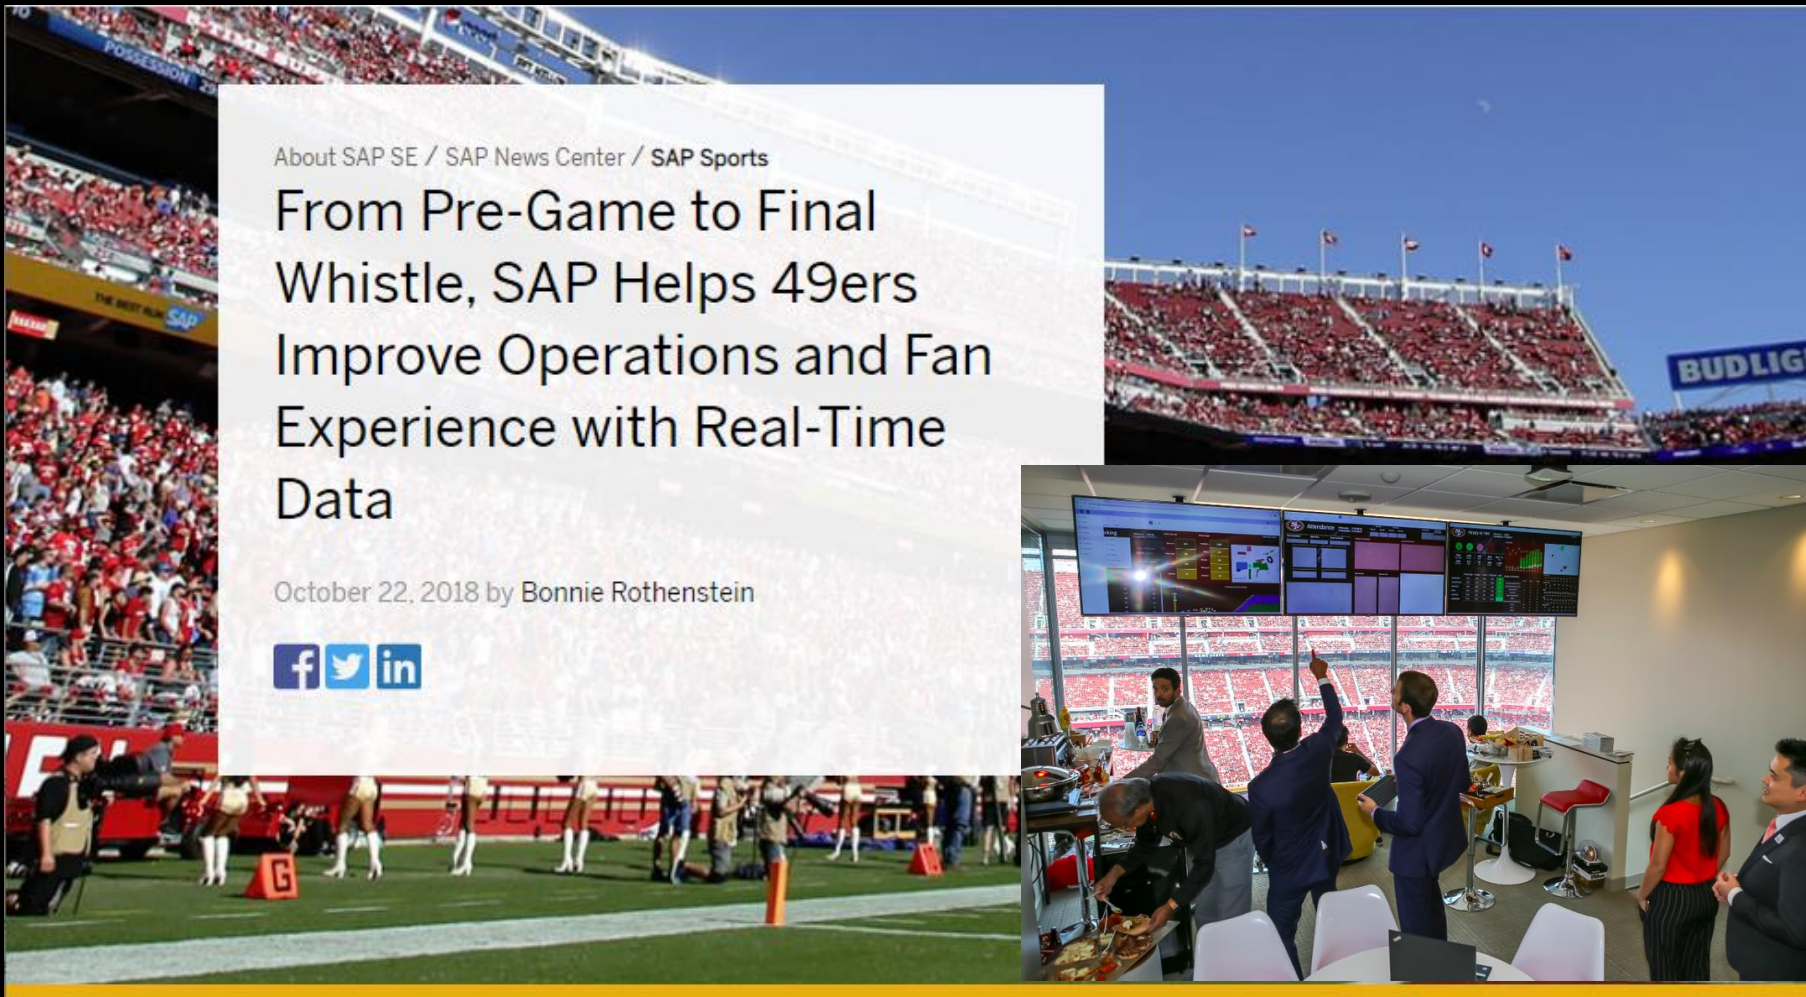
POSSESSION

About SAP SE / SAP News Center / SAP Sports

From Pre-Game to Final Whistle, SAP Helps 49ers Improve Operations and Fan Experience with Real-Time Data

October 22, 2018 by Bonnie Rothenstein

BUDLIG

THE BEST RUN SAP

G